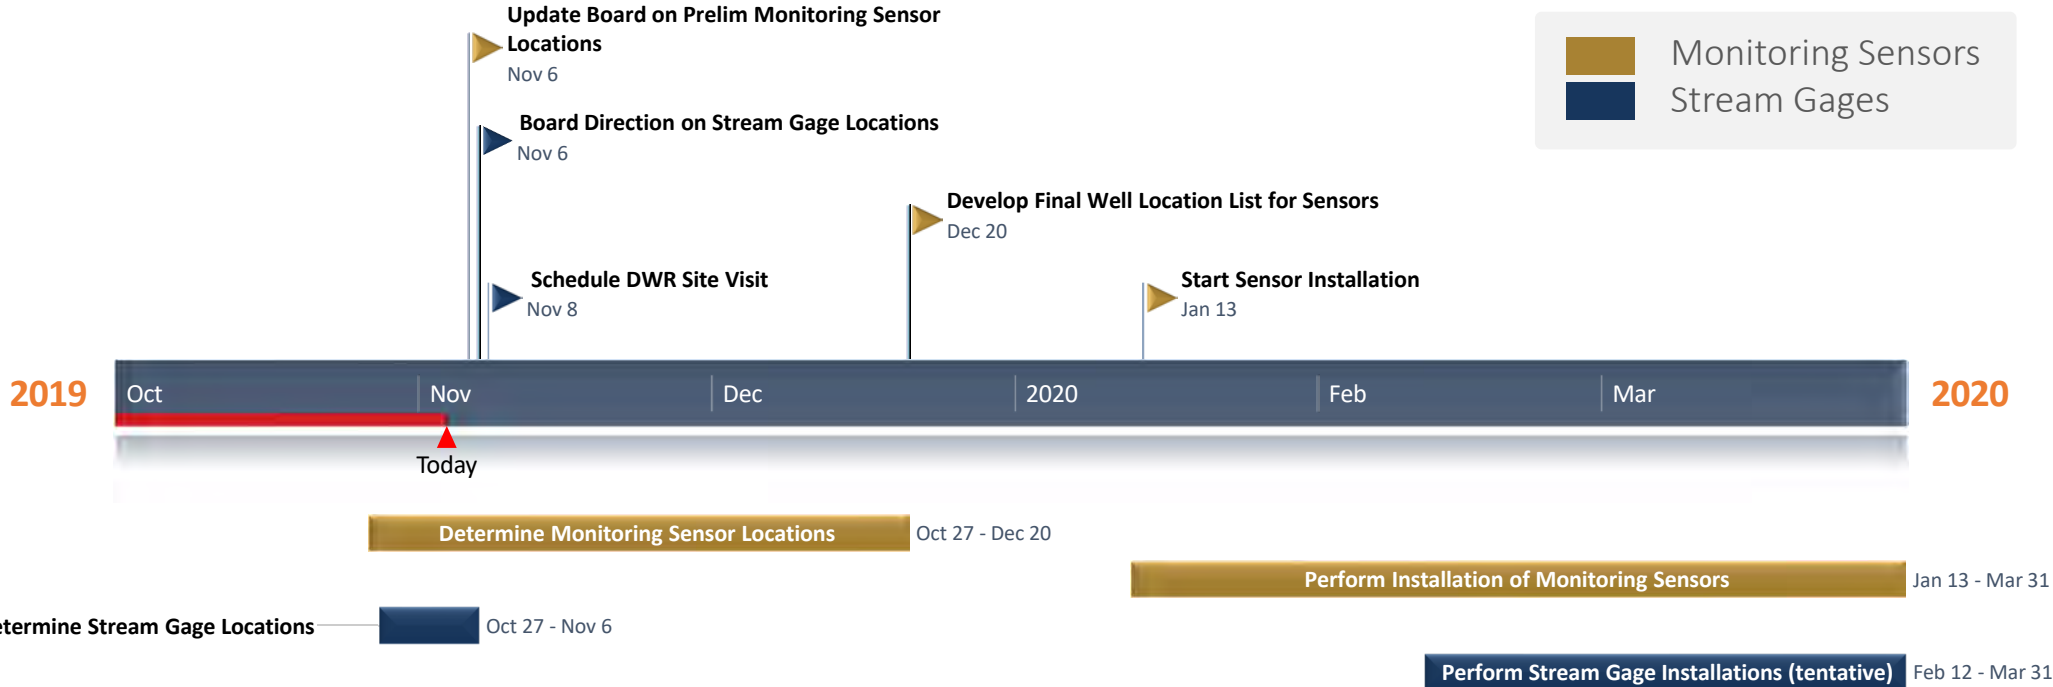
Update Board on Prelim Monitoring Sensor Locations
Nov 6

Board Direction on Stream Gage Locations
Nov 6

Develop Final Well Location List for Sensors
Dec 20

Schedule DWR Site Visit
Nov 8

Start Sensor Installation
Jan 13

Monitoring Sensors
Stream Gages

2019
Oct
Nov
Dec
2020
Feb
Mar
2020

Today

Determine Monitoring Sensor Locations
Oct 27 - Dec 20

Perform Installation of Monitoring Sensors
Jan 13 - Mar 31

etermine Stream Gage Locations
Oct 27 - Nov 6

Perform Stream Gage Installations (tentative)
Feb 12 - Mar 31